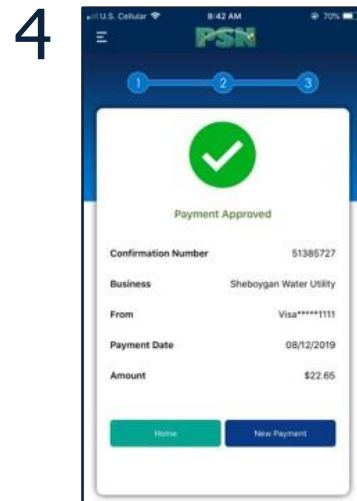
4

U.S. Cellular 8:42 AM 70%

PSN

1 2 3

Payment Approved

Confirmation Number 51385727

Business Sheboygan Water Utility

From Visa*****1111

Payment Date 08/12/2019

Amount $22.65

Home

New Payment